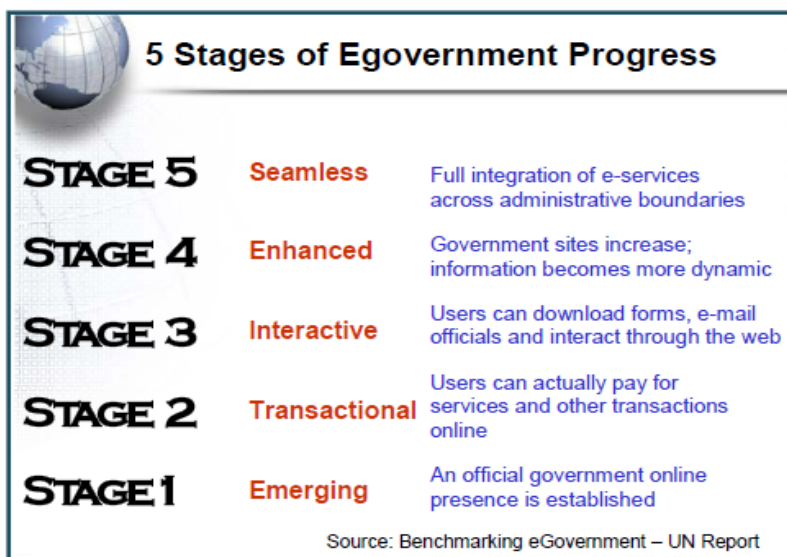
5 Stages of Egovernment Progress

STAGE 5 Seamless Full integration of e-services across administrative boundaries

STAGE 4 Enhanced Government sites increase; information becomes more dynamic

STAGE 3 Interactive Users can download forms, e-mail officials and interact through the web

STAGE 2 Transactional Users can actually pay for services and other transactions online

STAGE 1 Emerging An official government online presence is established

Source: Benchmarking eGovernment – UN Report